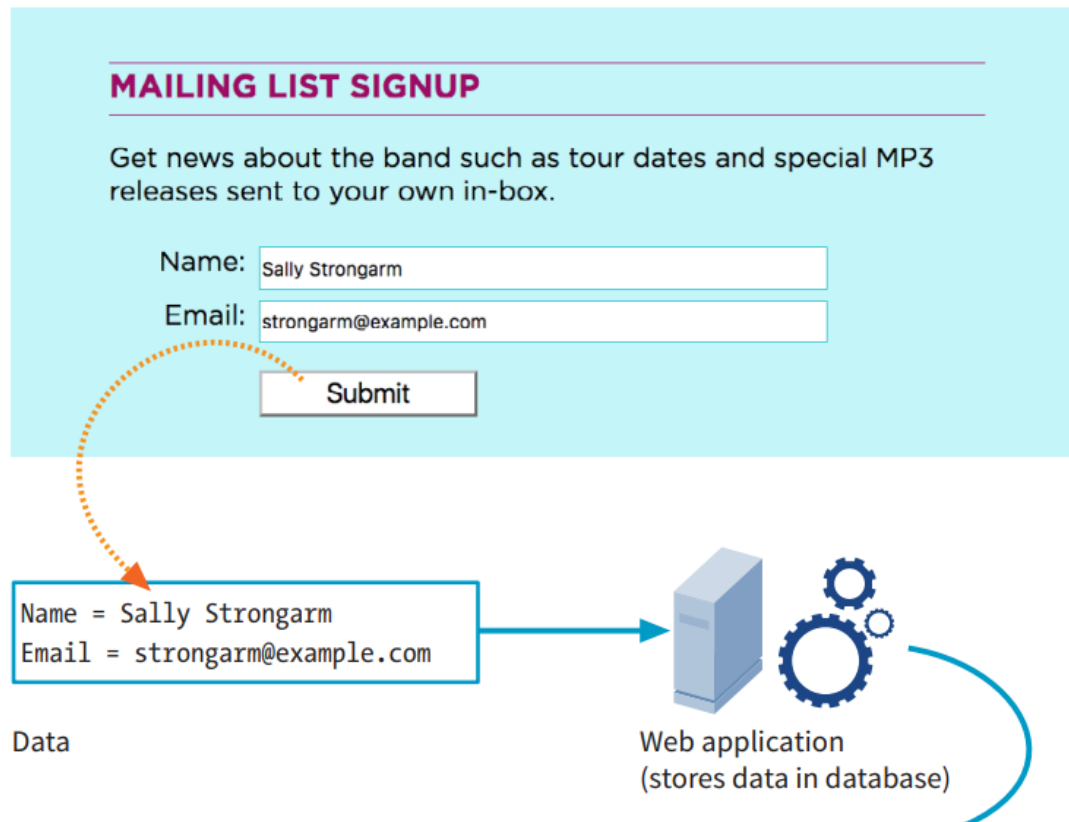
MAILING LIST SIGNUP

Get news about the band such as tour dates and special MP3 releases sent to your own in-box.

Name: Sally Strongarm

Email: strongarm@example.com

Submit

Name = Sally Strongarm
Email = strongarm@example.com

Data

Web application
(stores data in database)